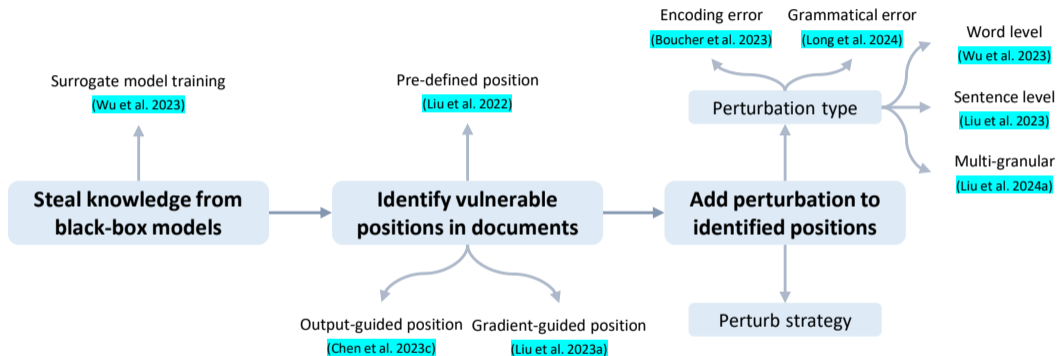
Surrogate model training
(Wu et al. 2023)

Steal knowledge from black-box models

Pre-defined position
(Liu et al. 2022)

Identify vulnerable positions in documents

Output-guided position
(Chen et al. 2023c)

Gradient-guided position
(Liu et al. 2023a)

Encoding error
(Boucher et al. 2023)

Grammatical error
(Long et al. 2024)

Perturbation type

Word level
(Wu et al. 2023)

Sentence level
(Liu et al. 2023)

Multi-granular
(Liu et al. 2024a)

Add perturbation to identified positions

Perturb strategy